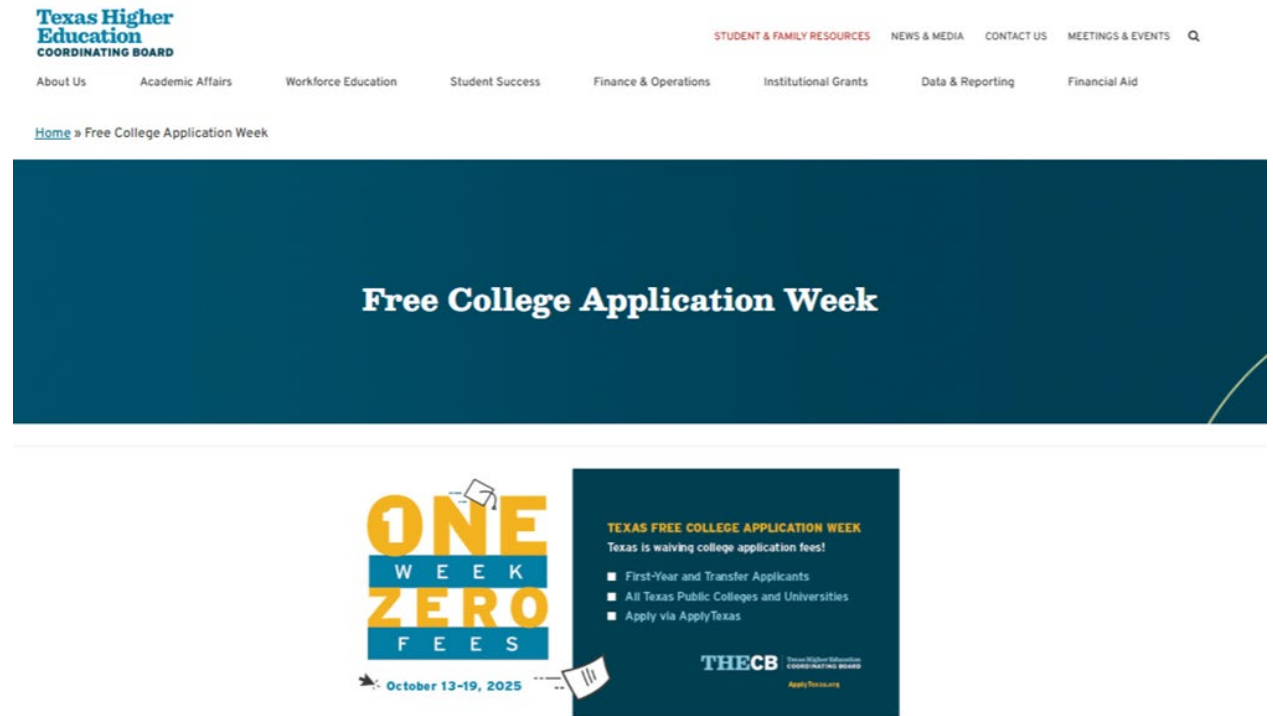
Texas Higher Education COORDINATING BOARD

STUDENT & FAMILY RESOURCES NEWS & MEDIA CONTACT US MEETINGS & EVENTS

About Us Academic Affairs Workforce Education Student Success Finance & Operations Institutional Grants Data & Reporting Financial Aid

Home » Free College Application Week

Free College Application Week

1NE WEEK ZERO FEES

October 13-19, 2025

TEXAS FREE COLLEGE APPLICATION WEEK

Texas is waiving college application fees!

First-Year and Transfer Applicants
All Texas Public Colleges and Universities
Apply via ApplyTexas

THECB Texas Higher Education Coordinating Board

ApplyTexas.org